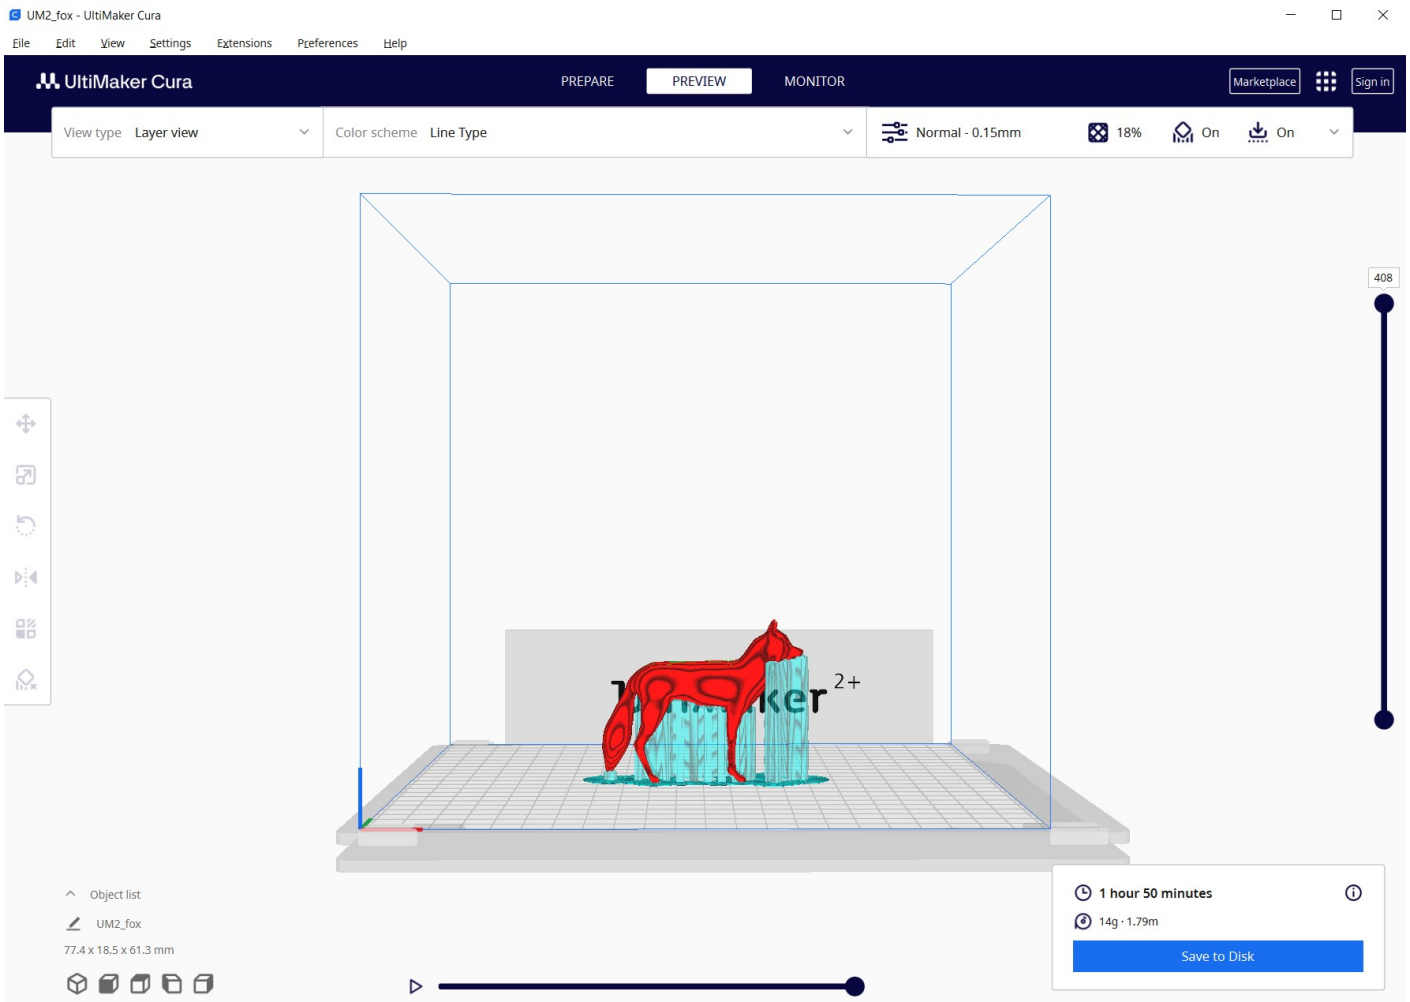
UM2_fox - UltiMaker Cura

File Edit View Settings Extensions Preferences Help

UltiMaker Cura

PREPARE PREVIEW MONITOR

Marketplace Sign in

View type Layer view

Color scheme Line Type

Normal - 0.15mm 18% On On

408

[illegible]ker 2+

Object list

UM2_fox

77.4 x 18.5 x 61.3 mm

1 hour 50 minutes

14g · 1.79m

Save to Disk